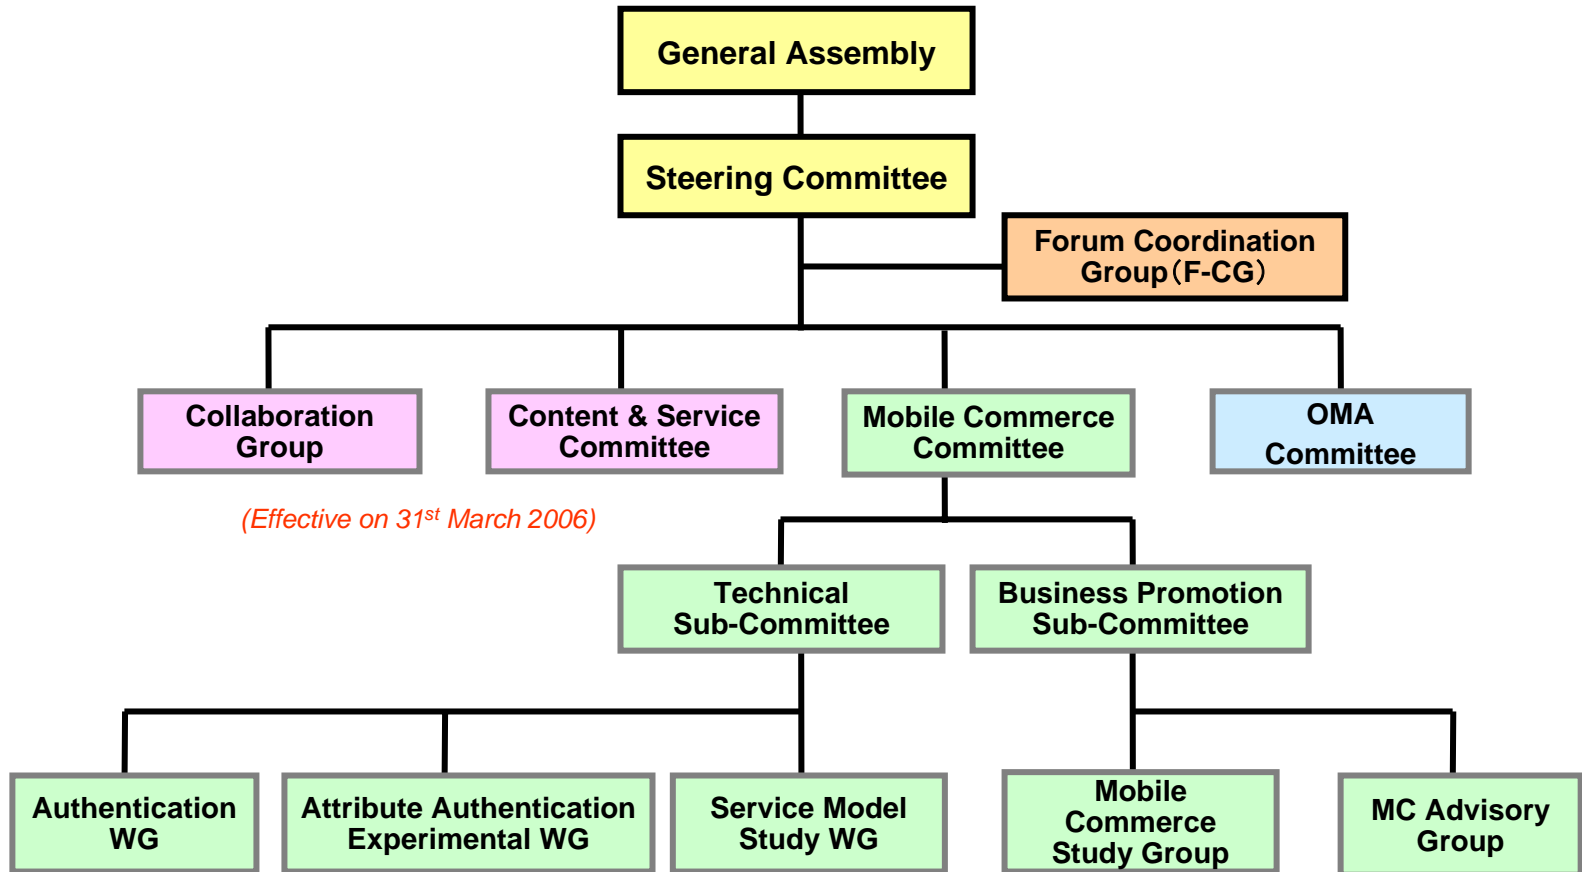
General Assembly

Steering Committee

Forum Coordination Group（F-CG）

Collaboration Group

Content & Service Committee

Mobile Commerce Committee

OMA Committee

(Effective on 31$^{st}$ March 2006)

Technical Sub-Committee

Business Promotion Sub-Committee

Authentication WG

Attribute Authentication Experimental WG

Service Model Study WG

Mobile Commerce Study Group

MC Advisory Group